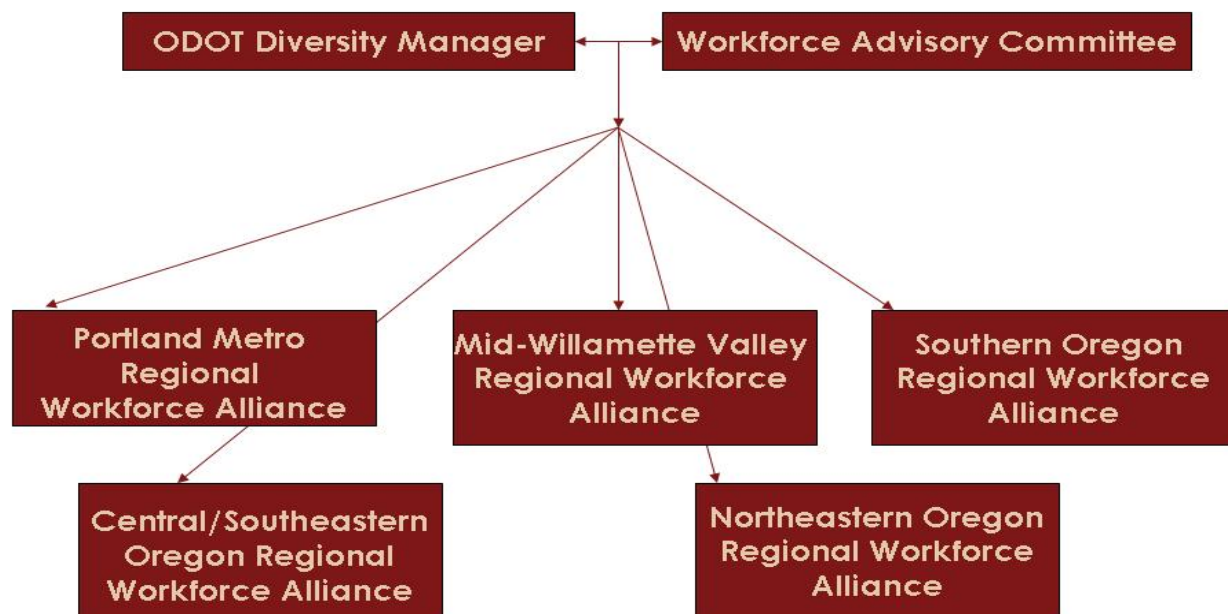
ODOT Diversity Manager

Workforce Advisory Committee

Portland Metro Regional Workforce Alliance

Mid-Willamette Valley Regional Workforce Alliance

Southern Oregon Regional Workforce Alliance

Central/Southeastern Oregon Regional Workforce Alliance

Northeastern Oregon Regional Workforce Alliance